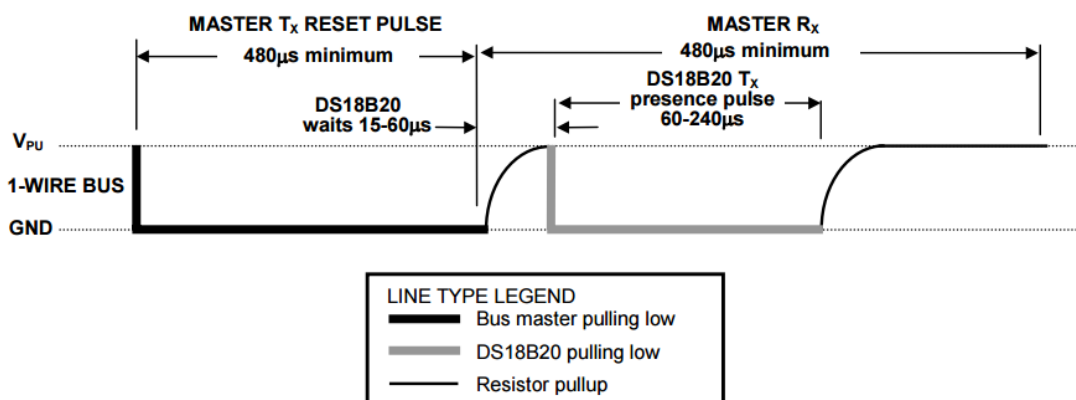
MASTER $T_X$ RESET PULSE

480µs minimum

MASTER $R_X$

480µs minimum

DS18B20 $T_X$ presence pulse 60-240µs

DS18B20 waits 15-60µs

$V_{PU}$

1-WIRE BUS

GND

LINE TYPE LEGEND

Bus master pulling low

DS18B20 pulling low

Resistor pullup